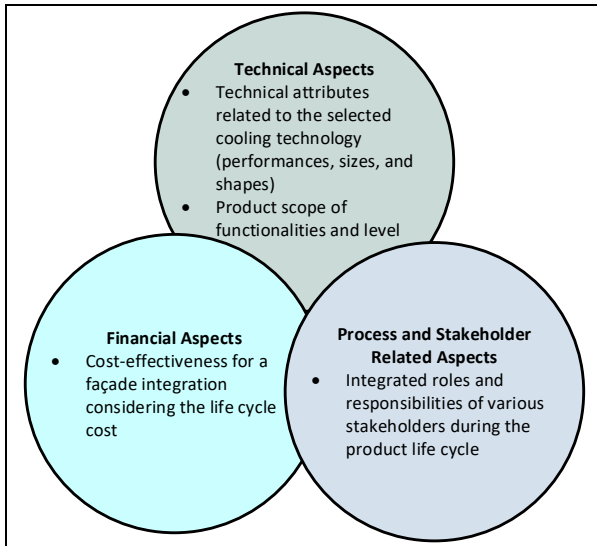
**Technical Aspects**
- Technical attributes related to the selected cooling technology (performances, sizes, and shapes)
- Product scope of functionalities and level

**Financial Aspects**
- Cost-effectiveness for a façade integration considering the life cycle cost

**Process and Stakeholder Related Aspects**
- Integrated roles and responsibilities of various stakeholders during the product life cycle